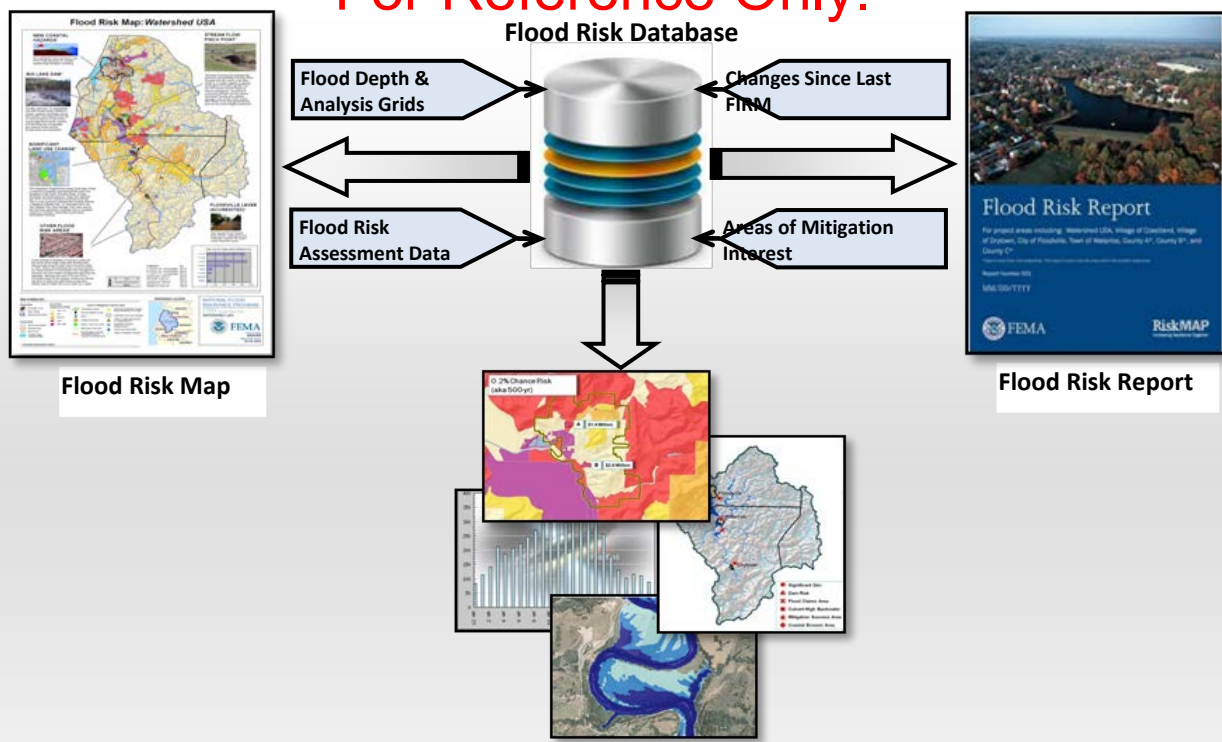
For Reference Only!

Flood Risk Database

Flood Risk Map: Watershed USA

NEW COASTAL HAZARDS

STREAM FLOW PINCH POINT

BIG LAKE DAM

SIGNIFICANT LAND USE CHANGE

FLOODVILLE LEVEE (ACCREDITED)

OTHER FLOOD RISK AREAS

NATIONAL FLOOD INSURANCE PROGRAM

FEMA

Flood Depth & Analysis Grids

Changes Since Last FIRM

Flood Risk Assessment Data

Areas of Mitigation Interest

Flood Risk Map

Flood Risk Report

For project areas including: Watershed USA, Village of Crawford, Village of Drytown, City of Floodville, Town of Waterloo, County A*, County B*, and County C*

Report Number 001

MM/DD/YYYY

FEMA

RiskMAP

Flood Risk Report

0.2% Chance Risk (aka 500-yr)

$1.4 Million

$2.4 Million

Significant Gro

Dam Risk

Flood Claims Area

Culvert High Backwater

Mitigation Success Area

Coastal Erosion Area